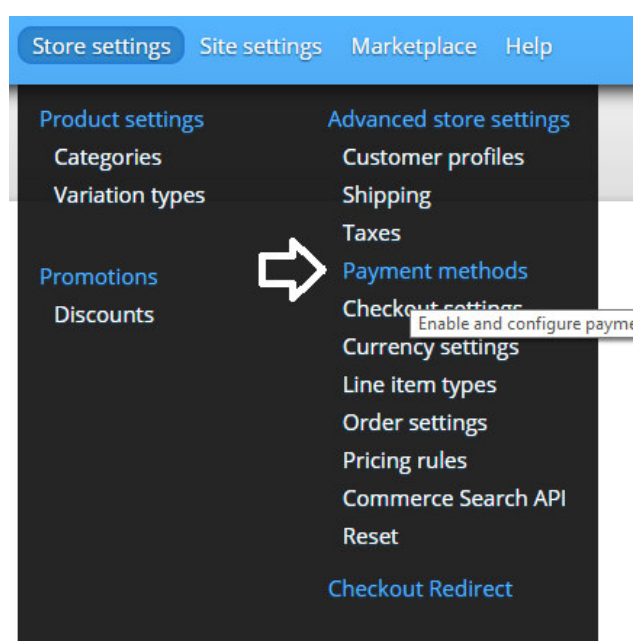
Store settings Site settings Marketplace Help

Product settings
Categories
Variation types

Promotions
Discounts

Advanced store settings
Customer profiles
Shipping
Taxes
Payment methods
Checkout settings
Enable and configure payme
Currency settings
Line item types
Order settings
Pricing rules
Commerce Search API
Reset

Checkout Redirect